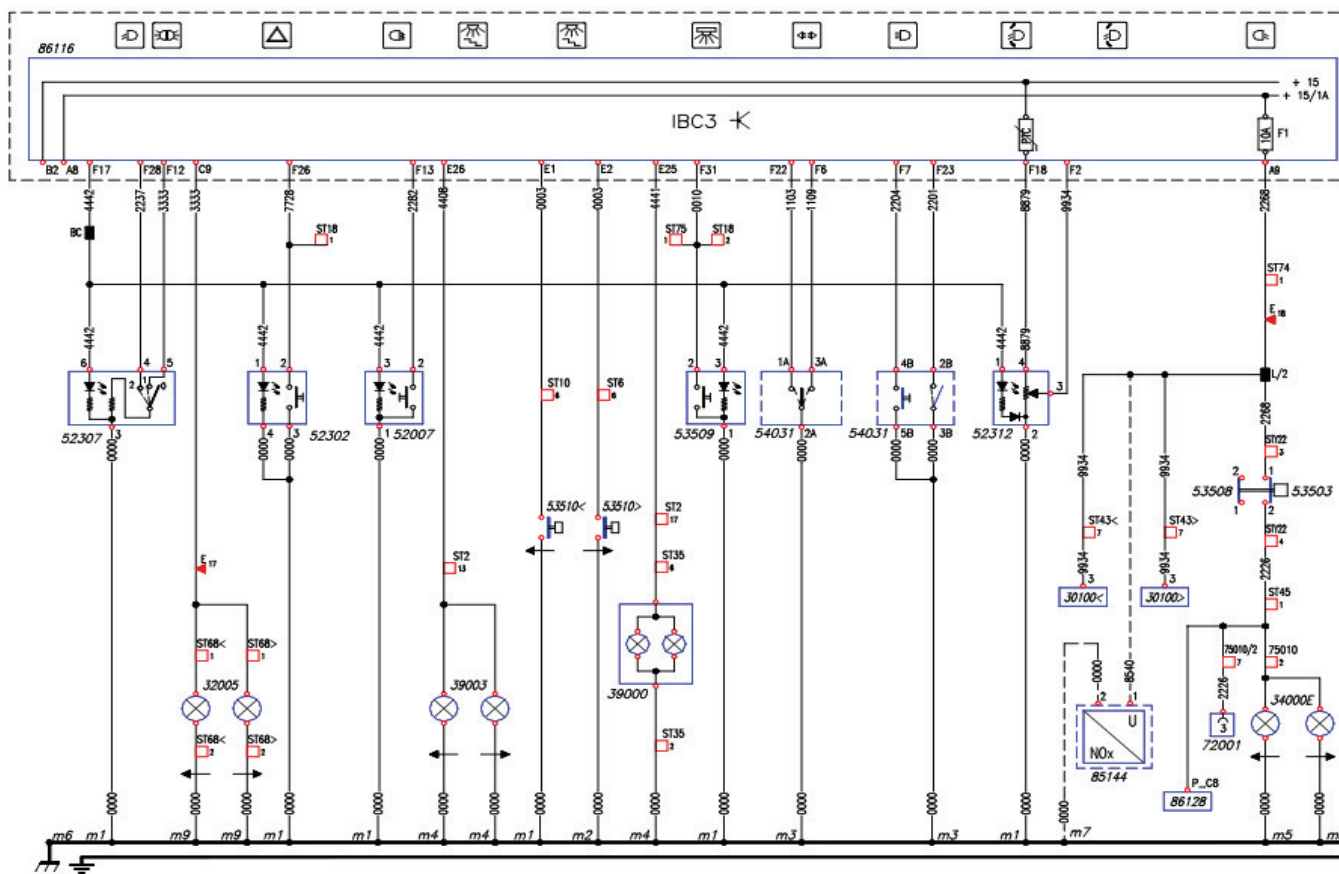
86116

IBC3

+ 15
+ 15/1A

PTC
10A F1

B2 A8 F17 F28 F12 C9 F26 F13 E26 E1 E2 E25 F31 F22 F6 F7 F23 F18 F2 A9

4442 2237 3333 3333 7728 2282 4408 0003 0003 4441 0010 1103 1109 2204 2201 8879 9934 2268

BC
ST18 1
ST75 1 ST18 2
ST74 1
E 18

4442 4442 4442 4442 4442 8879

6 4 5 1 2 3 2 2 3 1A 3A 4B 2B 1 4

2 1 0

ST10 6
ST6 6

3
L/2
2268

52307 3
4 3 52302
1 52007
53509 1
54031 2A
54031 5B 3B
52312 2

ST22 3
2 1
53508 53503
1 2
ST22 4
2226
ST45 1

53510< 53510>
ST2 17
ST35 6

9934 9934
ST43< 7 ST43> 7
9934 3 9934 3
30100< 30100>

E 17
ST68< 1 ST68> 1
32005
ST68< 2 ST68> 2

ST2 13
39003

39000
ST35 2

0000 8540
2 1
U
NOx
85144

75010/2 7
75010 2
2226
3
72001
34000E
P_C8
86128

m6 m1 m9 m9 m1 m1 m4 m4 m1 m2 m4 m1 m3 m3 m1 m7 m5 m